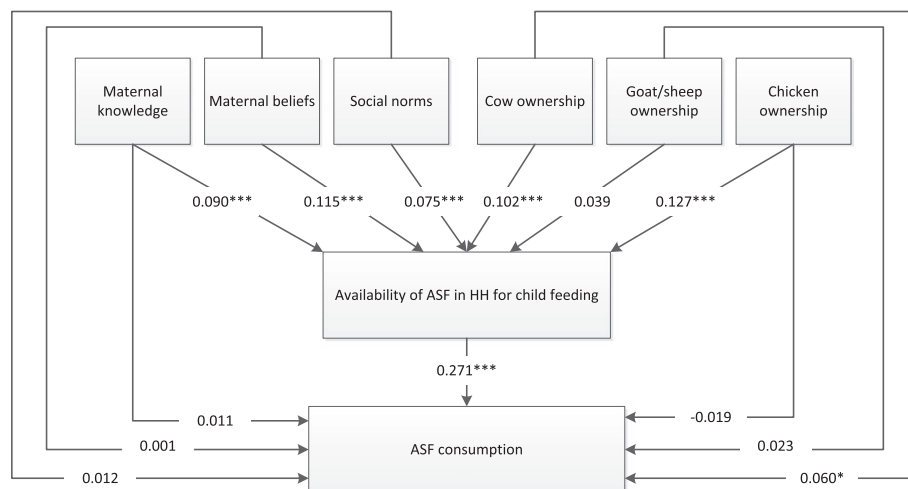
Maternal knowledge

Maternal beliefs

Social norms

Cow ownership

Goat/sheep ownership

Chicken ownership

0.090***

0.115***

0.075***

0.102***

0.039

0.127***

Availability of ASF in HH for child feeding

0.271***

0.011

0.001

0.012

ASF consumption

-0.019

0.023

0.060*